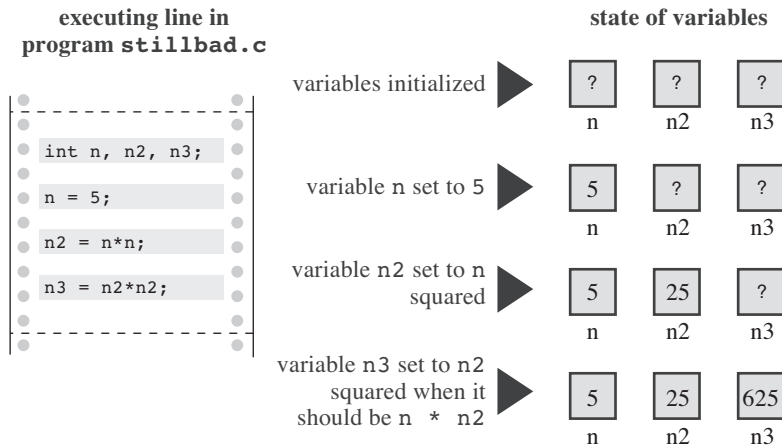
executing line in program stillbad.c

state of variables

int n, n2, n3;

n = 5;

n2 = n*n;

n3 = n2*n2;

variables initialized

| ? | ? | ? |
|---|---|---|
| n | n2 | n3 |

variable n set to 5

| 5 | ? | ? |
|---|---|---|
| n | n2 | n3 |

variable n2 set to n squared

| 5 | 25 | ? |
|---|---|---|
| n | n2 | n3 |

variable n3 set to n2 squared when it should be n * n2

| 5 | 25 | 625 |
|---|---|---|
| n | n2 | n3 |